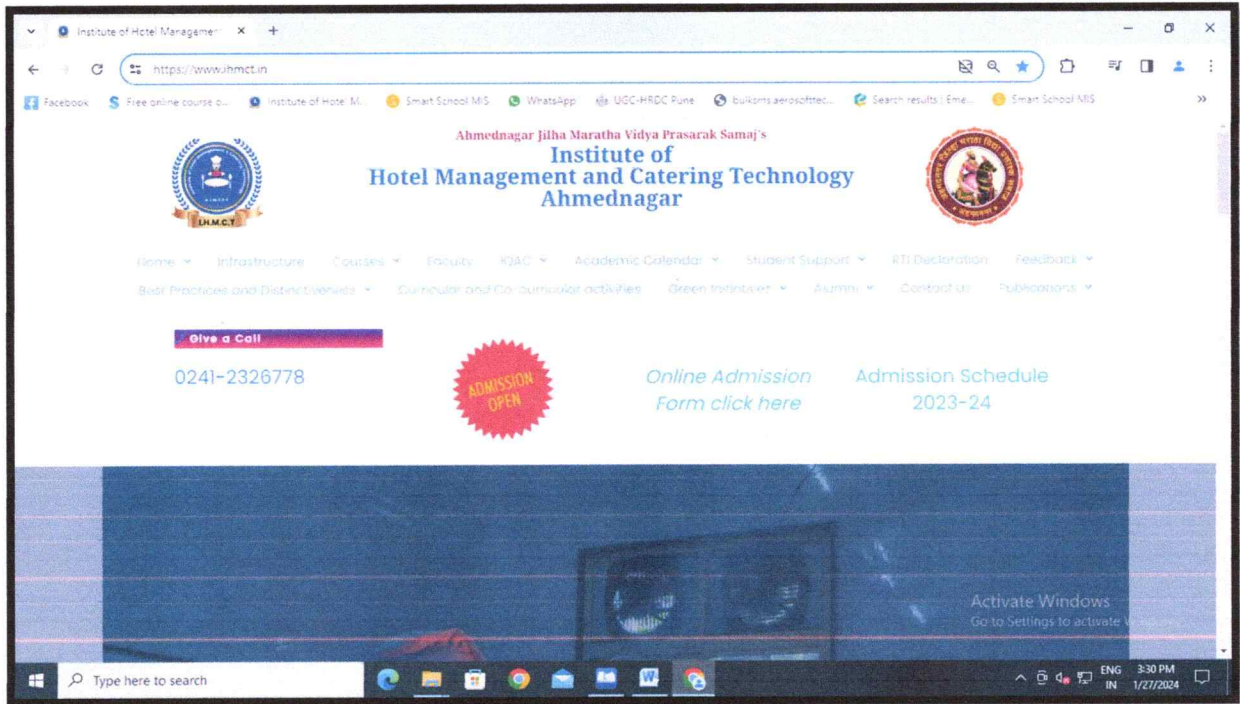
Institute of Hotel Managem ×  +

https://www.ihmct.in

Facebook  Free online course c...  Institute of Hotel M...  Smart School MIS  WhatsApp  UGC-HRDC Pune  bulksms.aerosofttec...  Search results | Eme...  Smart School MIS

Ahmednagar Jilha Maratha Vidya Prasarak Samaj's
Institute of
Hotel Management and Catering Technology
Ahmednagar

I.H.M.C.T

Home  Infrastructure  Courses  Faculty  IQAC  Academic Calendar  Student Support  RTI Declaration  Feedback
Best Practices and Distinctiveness  Curricular and Co-curricular activities  Green Initiatives  Alumni  Contact Us  Publications

Give a Call
0241-2326778

ADMISSION OPEN

Online Admission Form click here

Admission Schedule 2023-24

Activate Windows
Go to Settings to activate Windows.

Type here to search

ENG IN  3:30 PM  1/27/2024